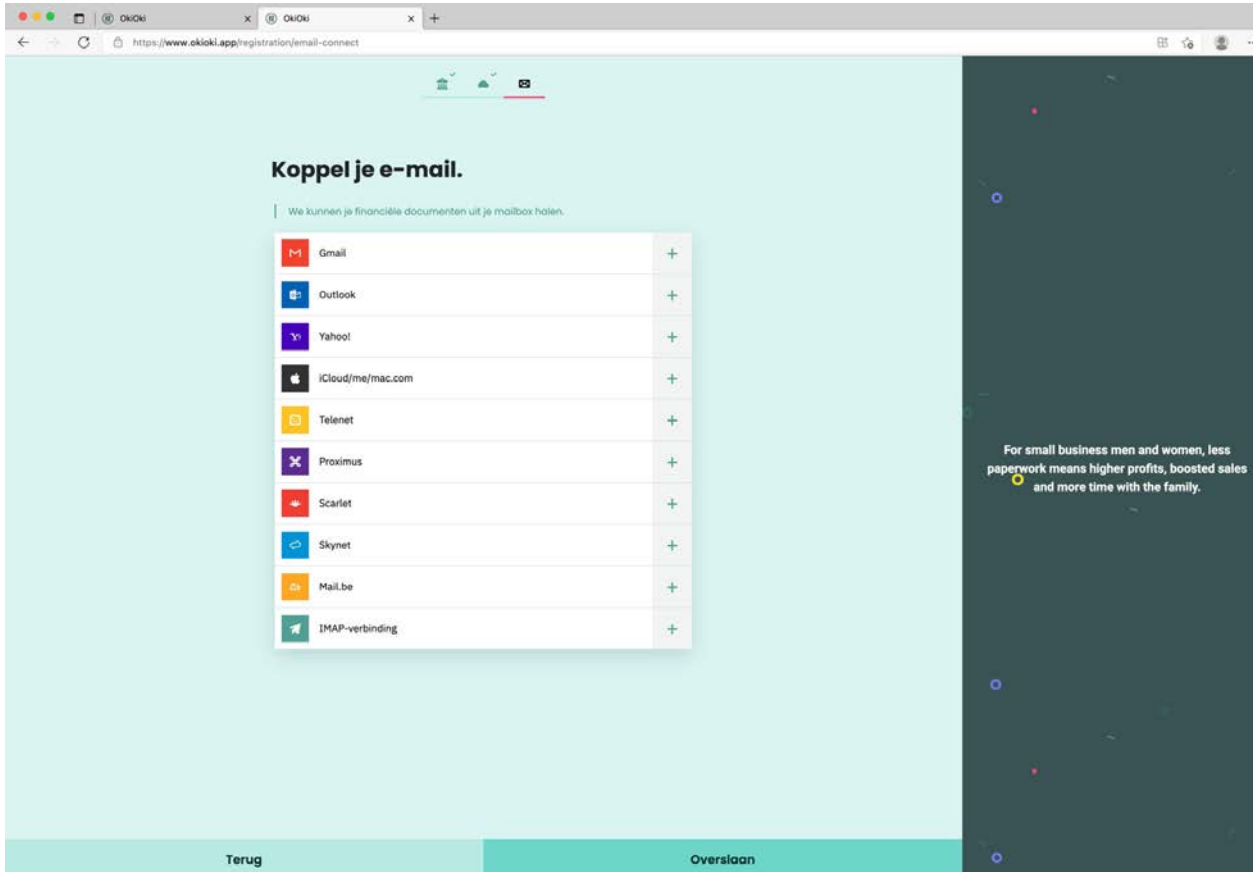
OkiOki
OkiOki
https://www.okioki.app/registration/email-connect

Koppel je e-mail.

We kunnen je financiële documenten uit je mailbox halen.

Gmail +
Outlook +
Yahoo! +
iCloud/me/mac.com +
Telenet +
Proximus +
Scarlet +
Skynet +
Mail.be +
IMAP-verbinding +

For small business men and women, less paperwork means higher profits, boosted sales and more time with the family.

Terug
Overslaan